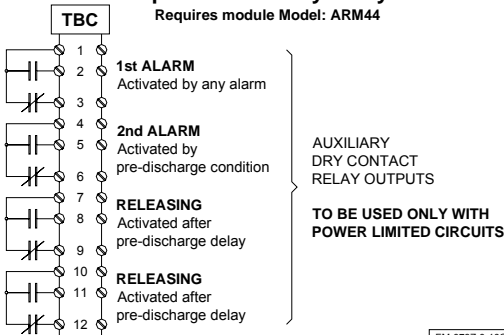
TBC

Requires module Model: ARM44

1
2
3
4
5
6
7
8
9
10
11
12

1st ALARM
Activated by any alarm

2nd ALARM
Activated by pre-discharge condition

RELEASING
Activated after pre-discharge delay

RELEASING
Activated after pre-discharge delay

AUXILIARY
DRY CONTACT
RELAY OUTPUTS

TO BE USED ONLY WITH POWER LIMITED CIRCUITS

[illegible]